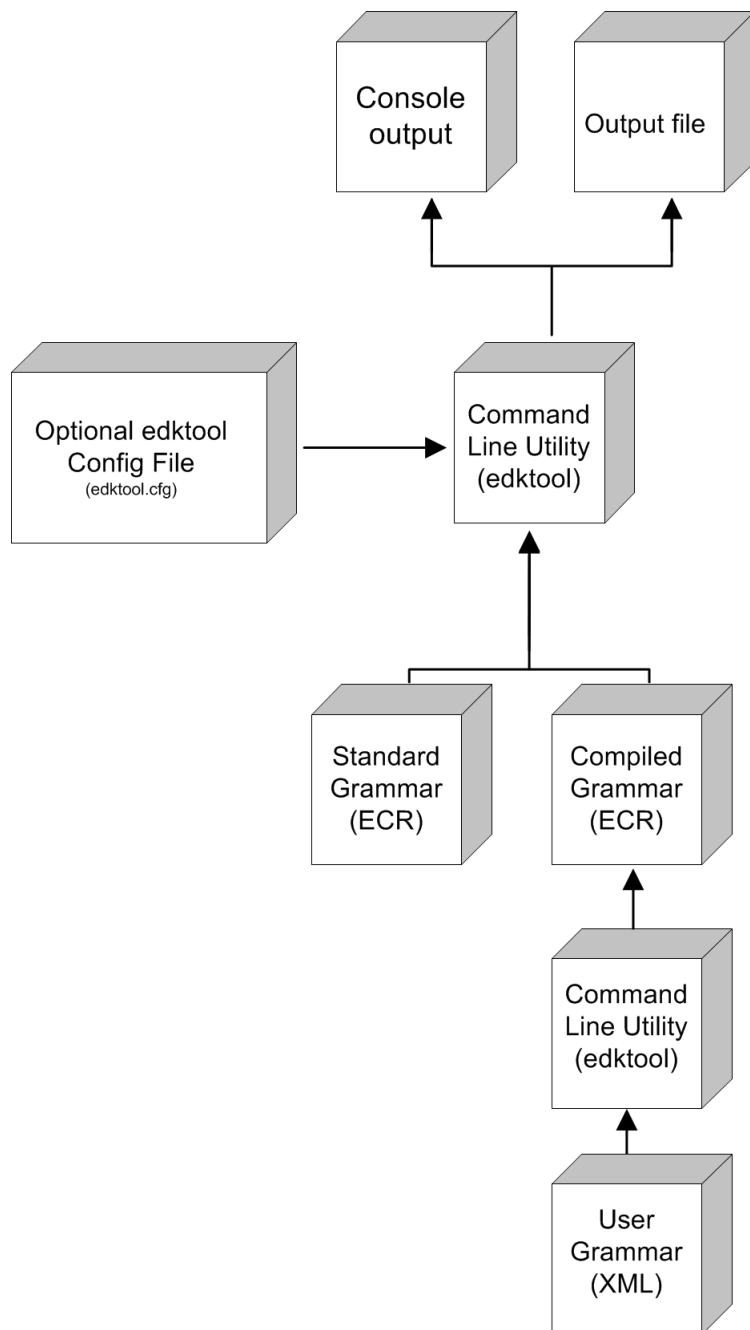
Console output

Output file

Optional edktool Config File
(edktool.cfg)

Command Line Utility (edktool)

Standard Grammar (ECR)

Compiled Grammar (ECR)

Command Line Utility (edktool)

User Grammar (XML)